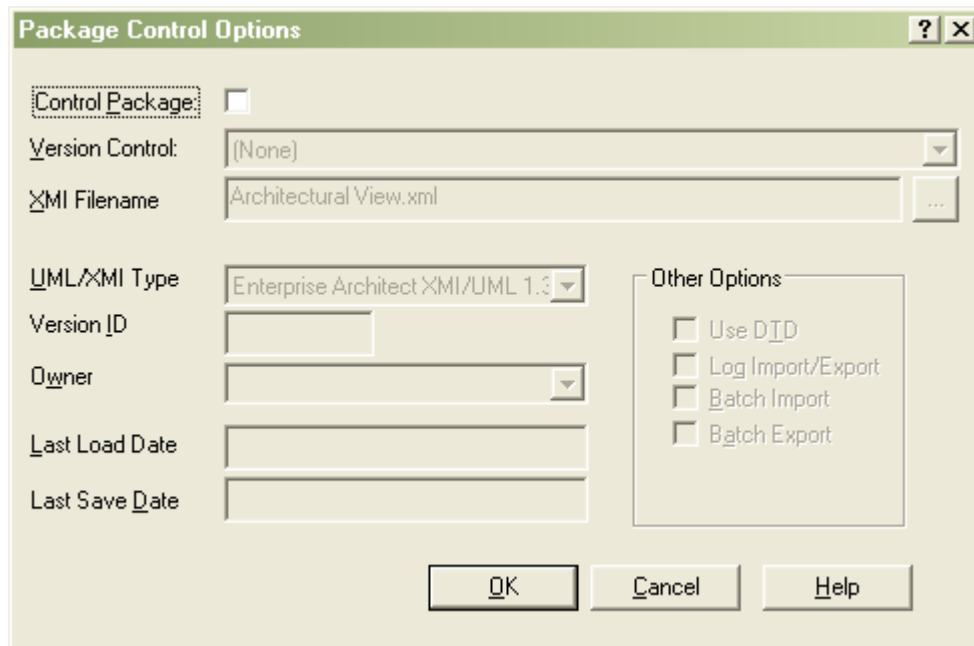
Package Control Options

?

X

Control Package:

Version Control: (None)

XMI Filename Architectural View.xml ...

UML/XMI Type Enterprise Architect XMI/UML 1.3

Version ID

Owner

Last Load Date

Last Save Date

Other Options

Use DTD

Log Import/Export

Batch Import

Batch Export

OK

Cancel

Help